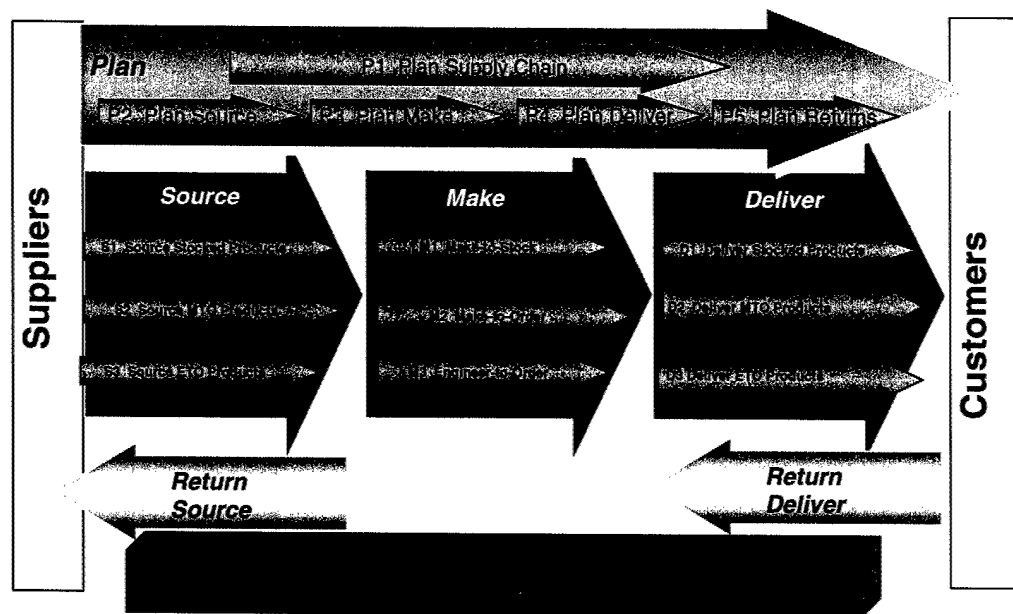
Suppliers

Plan

P1 Plan Supply Chain

P2 Plan Source

P3 Plan Make

P4 Plan Deliver

P5 Plan Returns

Source

S1 Source Stocked Product

S2 Source MTO Product

S3 Source ETO Product

Make

M1 Make-to-Stock

M2 Make-to-Order

M3 Engineer-to-Order

Deliver

D1 Deliver Stocked Products

D2 Deliver MTO Products

D3 Deliver ETO Products

Return Source

Return Deliver

Customers